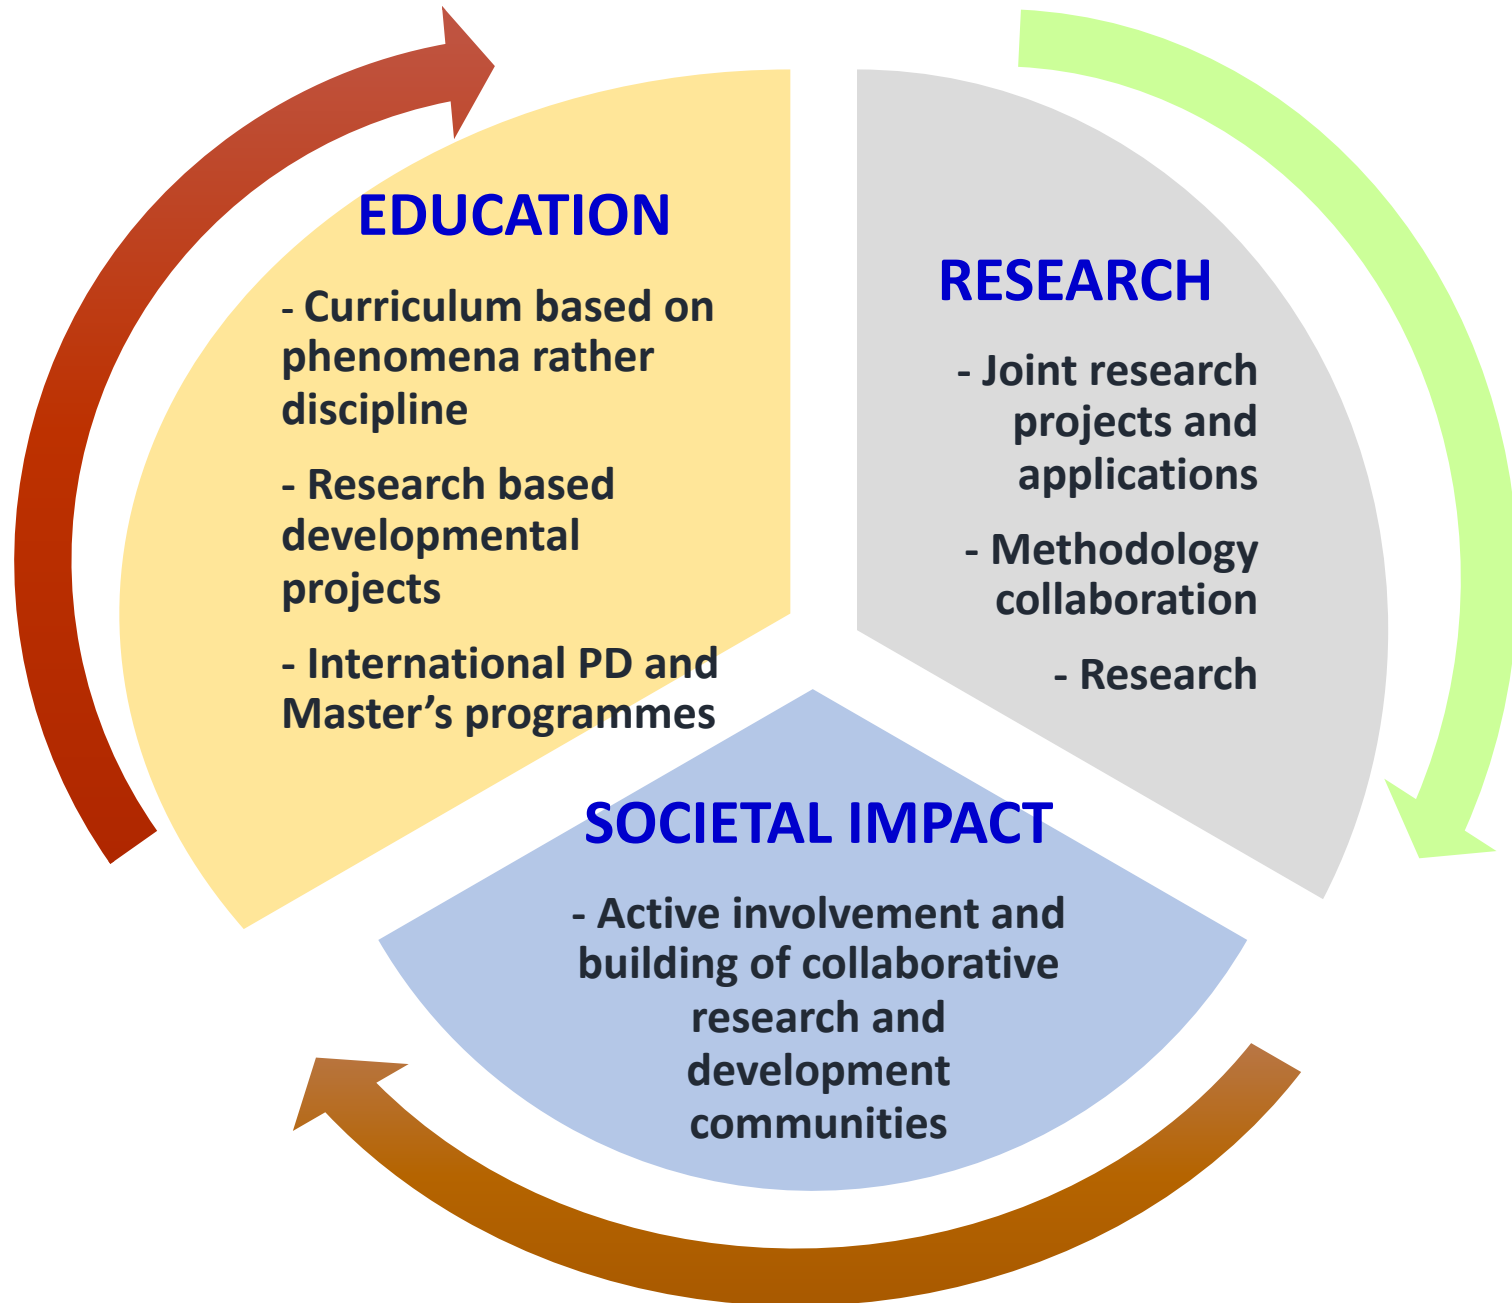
EDUCATION

- Curriculum based on phenomena rather discipline

- Research based developmental projects

- International PD and Master’s programmes

RESEARCH

- Joint research projects and applications

- Methodology collaboration

- Research

SOCIETAL IMPACT

- Active involvement and building of collaborative research and development communities